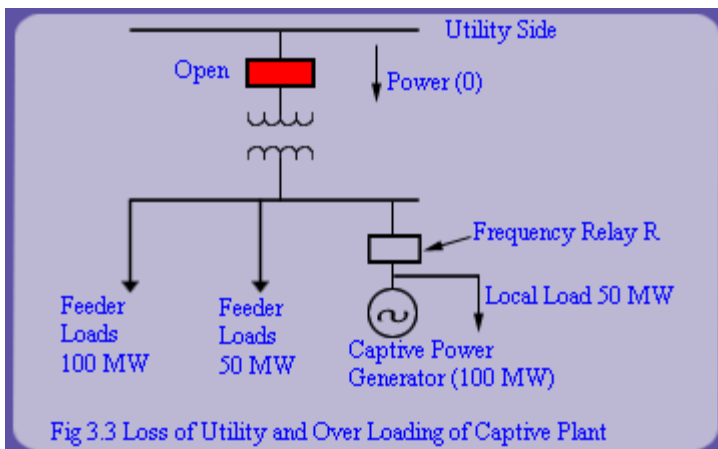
Utility Side

Open

Power (0)

Frequency Relay R

Local Load 50 MW

Feeder Loads 100 MW

Feeder Loads 50 MW

Captive Power Generator (100 MW)

Fig 3.3 Loss of Utility and Over Loading of Captive Plant